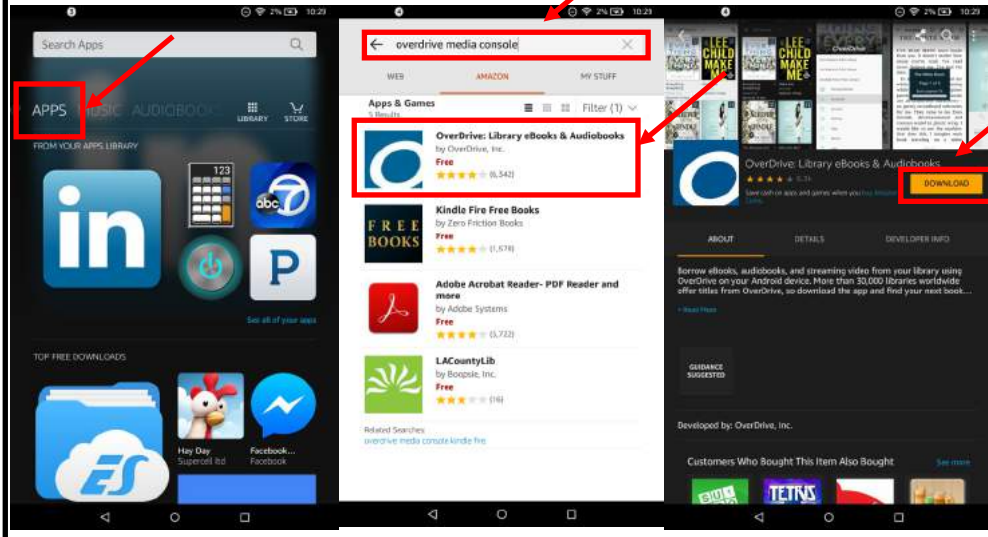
3 2% 10:23

Search Apps

APPS MUSIC AUDIOBOOKS LIBRARY STORE

FROM YOUR APPS LIBRARY

in

123

abc 7

P

See all of your apps

TOP FREE DOWNLOADS

ES

Hay Day
Supercell ltd

Facebook...
Facebook

4 2% 10:23

overdrive media console

WEB AMAZON MY STUFF

Apps & Games
5 Results

Filter (1)

OverDrive: Library eBooks & Audiobooks
by OverDrive, Inc.
Free
(6,342)

Kindle Fire Free Books
by Zero Friction Books
Free
(1,578)

FREE BOOKS

Adobe Acrobat Reader- PDF Reader and more
by Adobe Systems
Free
(5,722)

LACountyLib
by Boopsie, Inc.
Free
(16)

Related Searches
overdrive media console kindle fire

4 2% 10:23

LEE CHILD MAKE ME

OverDrive: Library eBooks & Audiobooks

DOWNLOAD

ABOUT DETAILS DEVELOPER INFO

Borrow eBooks, audiobooks, and streaming video from your library using OverDrive on your Android device. More than 30,000 libraries worldwide offer titles from OverDrive, so download the app and find your next book...

+ Read More

GUIDANCE SUGGESTED

Developed by: OverDrive, Inc.

Customers Who Bought This Item Also Bought

See more

TETRIS